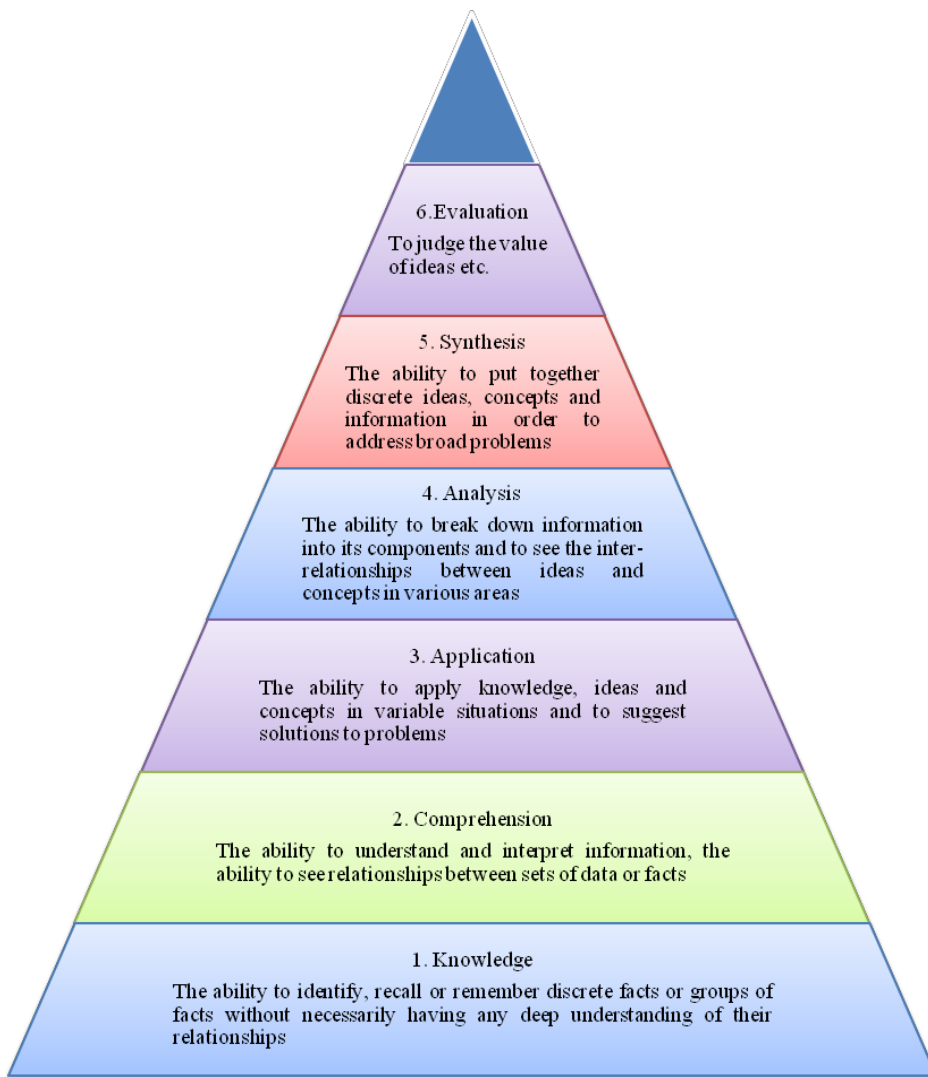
6.Evaluation

To judge the value of ideas etc.

5. Synthesis

The ability to put together discrete ideas, concepts and information in order to address broad problems

4. Analysis

The ability to break down information into its components and to see the interrelationships between ideas and concepts in various areas

3. Application

The ability to apply knowledge, ideas and concepts in variable situations and to suggest solutions to problems

2. Comprehension

The ability to understand and interpret information, the ability to see relationships between sets of data or facts

1. Knowledge

The ability to identify, recall or remember discrete facts or groups of facts without necessarily having any deep understanding of their relationships